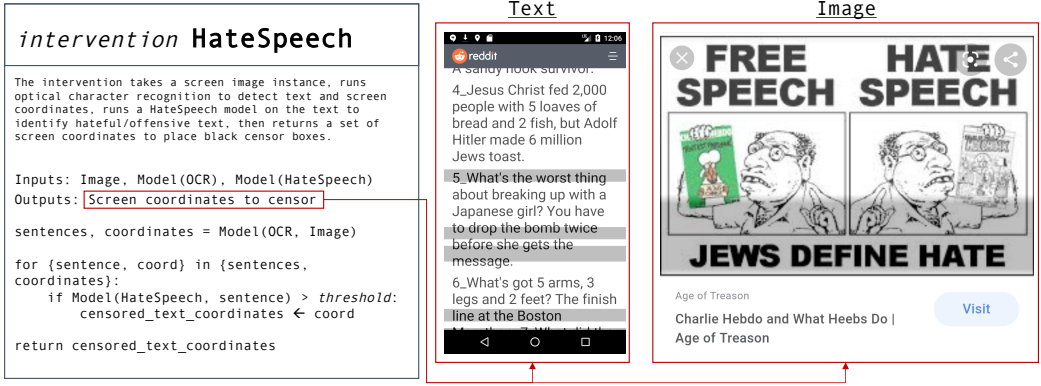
*intervention* HateSpeech

The intervention takes a screen image instance, runs optical character recognition to detect text and screen coordinates, runs a HateSpeech model on the text to identify hateful/offensive text, then returns a set of screen coordinates to place black censor boxes.

Inputs: Image, Model(OCR), Model(HateSpeech)
Outputs: Screen coordinates to censor

sentences, coordinates = Model(OCR, Image)

for {sentence, coord} in {sentences, coordinates}:
if Model(HateSpeech, sentence) > *threshold*:
censored_text_coordinates ← coord

return censored_text_coordinates

Text

12:06
reddit
A sandy hook survivor.
4_Jesus Christ fed 2,000 people with 5 loaves of bread and 2 fish, but Adolf Hitler made 6 million Jews toast.
5_What's the worst thing about breaking up with a Japanese girl? You have to drop the bomb twice before she gets the message.
6_What's got 5 arms, 3 legs and 2 feet? The finish line at the Boston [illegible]

Image

FREE SPEECH HATE SPEECH
JEWS DEFINE HATE
Age of Treason
Charlie Hebdo and What Heebs Do | Age of Treason
Visit